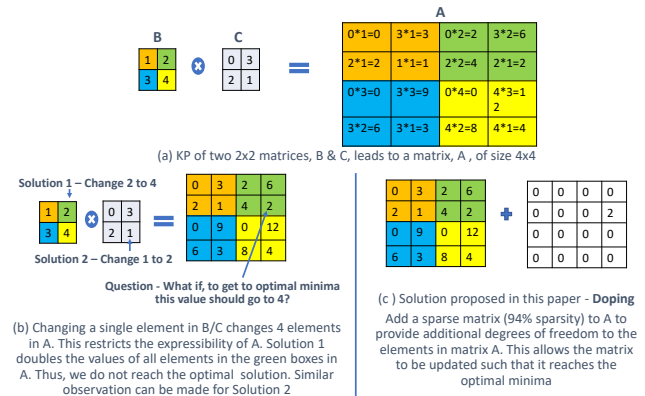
B

| 1 | 2 |
|---|---|
| 3 | 4 |

C

| 0 | 3 |
|---|---|
| 2 | 1 |

A

| 0*1=0 | 3*1=3 | 0*2=2 | 3*2=6 |
|---|---|---|---|
| 2*1=2 | 1*1=1 | 2*2=4 | 2*1=2 |
| 0*3=0 | 3*3=9 | 0*4=0 | 4*3=12 |
| 3*2=6 | 3*1=3 | 4*2=8 | 4*1=4 |

(a) KP of two 2x2 matrices, B & C, leads to a matrix, A , of size 4x4

Solution 1 – Change 2 to 4

| 1 | 2 |
|---|---|
| 3 | 4 |

| 0 | 3 |
|---|---|
| 2 | 1 |

Solution 2 – Change 1 to 2

| 0 | 3 | 2 | 6 |
|---|---|---|---|
| 2 | 1 | 4 | 2 |
| 0 | 9 | 0 | 12 |
| 6 | 3 | 8 | 4 |

Question - What if, to get to optimal minima this value should go to 4?

(b) Changing a single element in B/C changes 4 elements in A. This restricts the expressibility of A. Solution 1 doubles the values of all elements in the green boxes in A. Thus, we do not reach the optimal solution. Similar observation can be made for Solution 2

| 0 | 3 | 2 | 6 |
|---|---|---|---|
| 2 | 1 | 4 | 2 |
| 0 | 9 | 0 | 12 |
| 6 | 3 | 8 | 4 |

| 0 | 0 | 0 | 0 |
|---|---|---|---|
| 0 | 0 | 0 | 2 |
| 0 | 0 | 0 | 0 |
| 0 | 0 | 0 | 0 |

(c ) Solution proposed in this paper - Doping

Add a sparse matrix (94% sparsity) to A to provide additional degrees of freedom to the elements in matrix A. This allows the matrix to be updated such that it reaches the optimal minima